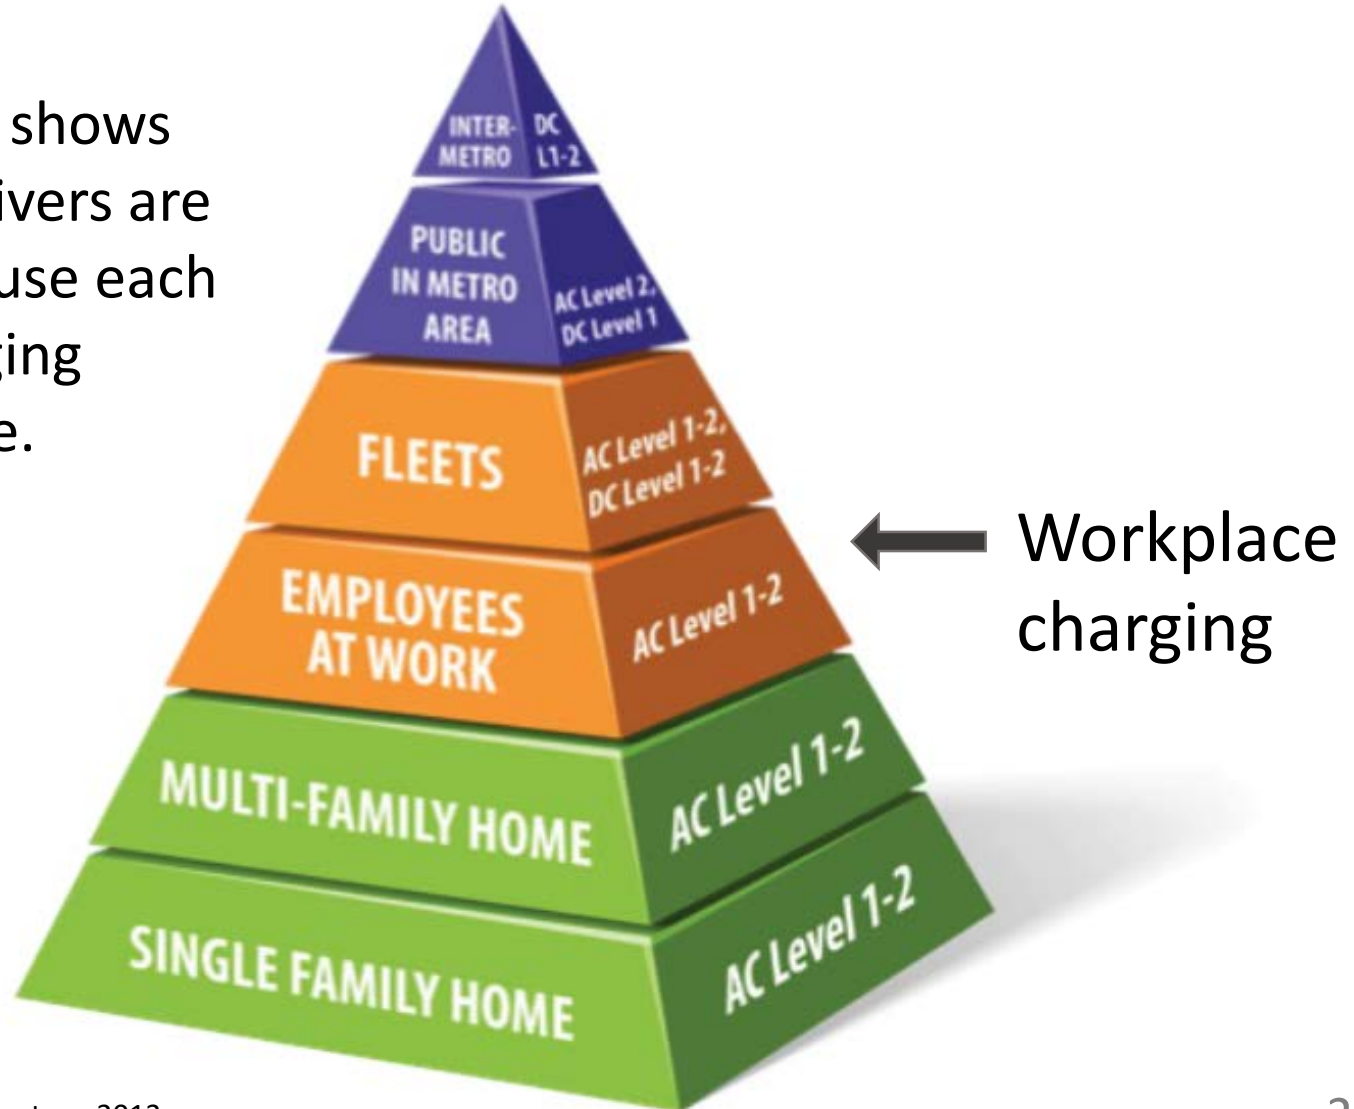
shows
ivers are
use each
ging
e.

INTER-METRO
DC L1-2
PUBLIC IN METRO AREA
AC Level 2, DC Level 1
FLEETS
AC Level 1-2, DC Level 1-2
EMPLOYEES AT WORK
AC Level 1-2
MULTI-FAMILY HOME
AC Level 1-2
SINGLE FAMILY HOME
AC Level 1-2

Workplace charging

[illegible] 2013

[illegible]